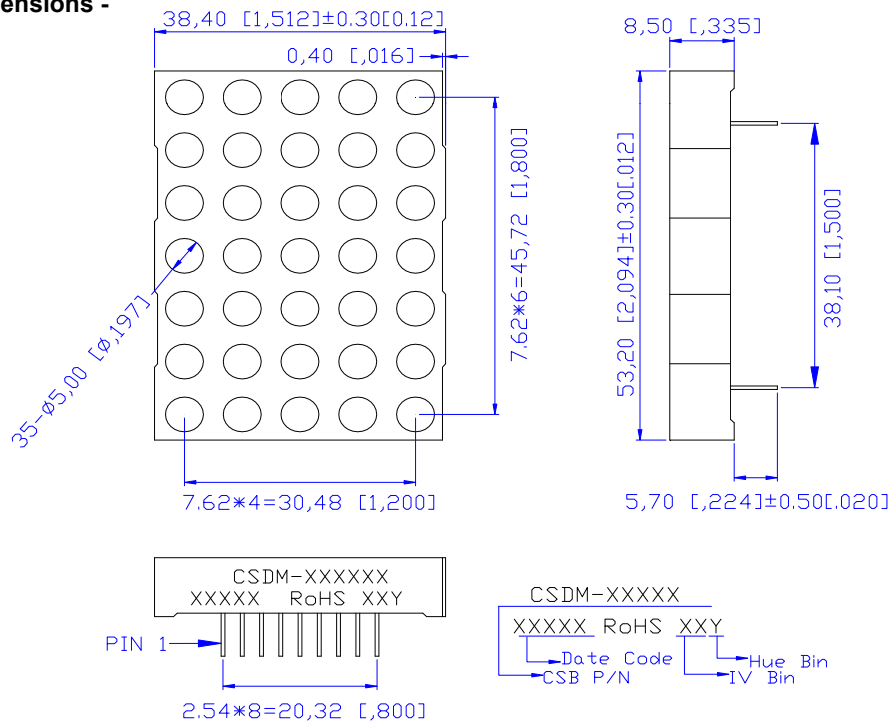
ensions -

38,40 [1,512]±0.30[0.12]

0,40 [,016]

35-ø5,00 [ø,197]

7.62*6=45,72 [1,800]

7.62*4=30,48 [1,200]

8,50 [,335]

53,20 [2,094]±0.30[.012]

38,10 [1,500]

5,70 [,224]±0.50[.020]

CSDM-XXXXXX
XXXXX RoHS XXY

PIN 1

2.54*8=20,32 [,800]

CSDM-XXXXX
XXXXX RoHS XXY
Date Code
CSB P/N
Hue Bin
IV Bin